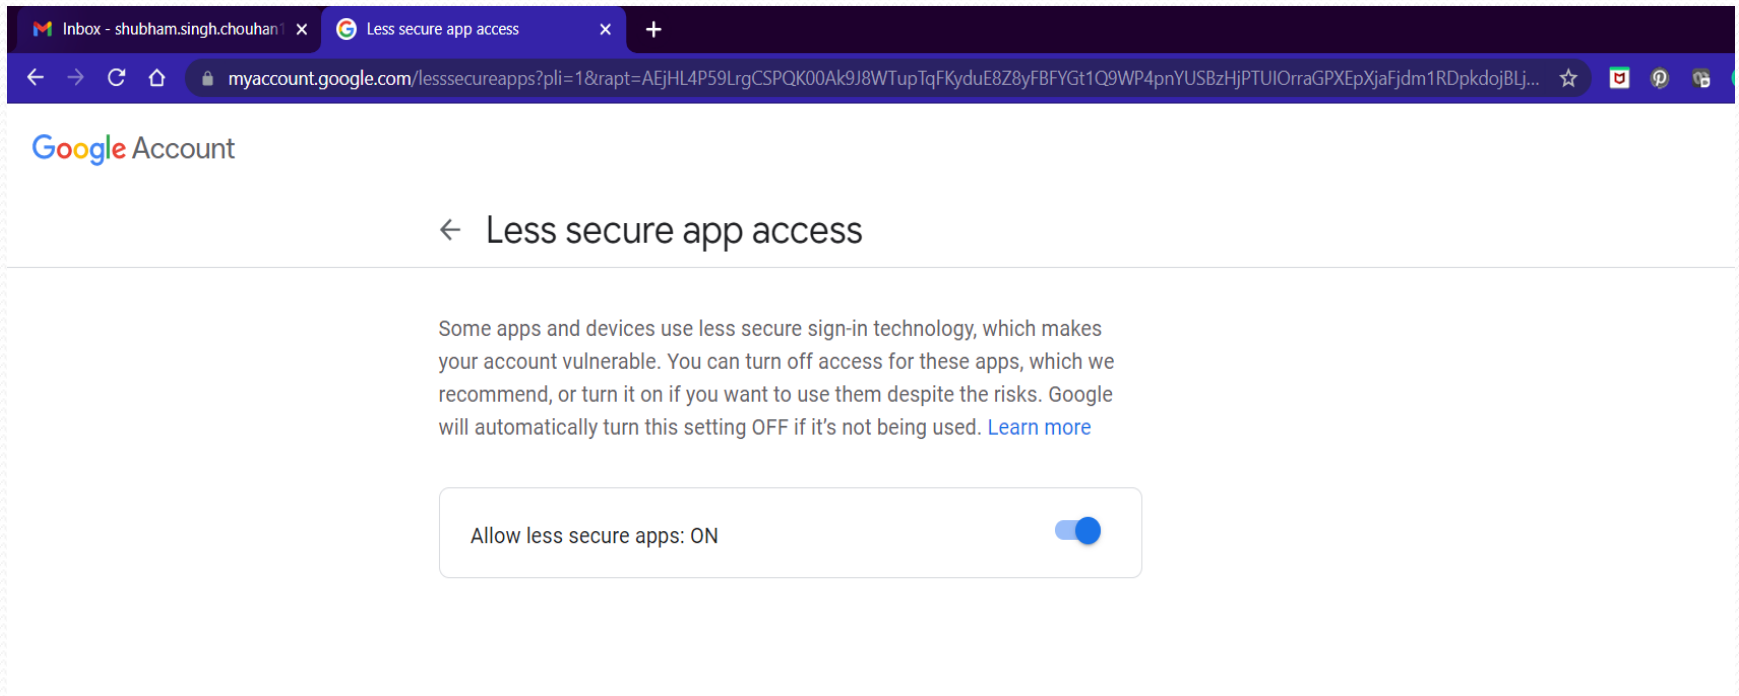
Inbox - shubham.singh.chouhan1 ×

Less secure app access ×

+

myaccount.google.com/lesssecureapps?pli=1&rapt=AEjHL4P59LrgCSPQK00Ak9J8WTupTqFKyduE8Z8yFBFYGt1Q9WP4pnYUSBzHjPTUIOrraGPXEpXjaFjdm1RDpkdojBLj...

Google Account

Less secure app access

Some apps and devices use less secure sign-in technology, which makes your account vulnerable. You can turn off access for these apps, which we recommend, or turn it on if you want to use them despite the risks. Google will automatically turn this setting OFF if it's not being used. Learn more

Allow less secure apps: ON